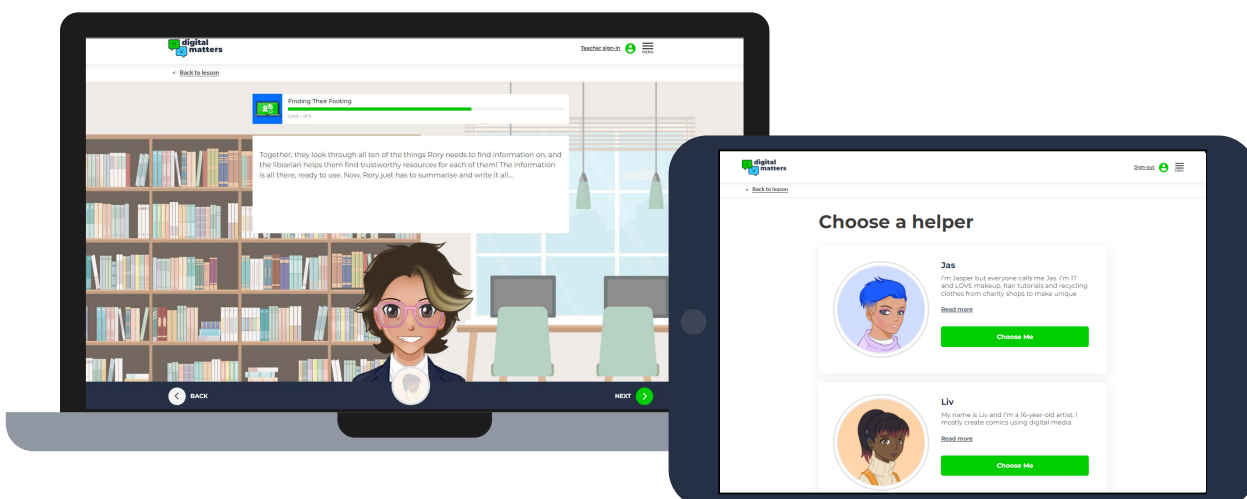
digital matters

Teacher sign-in

MENU

< Back to lesson

Finding Their Footing

Card 1 of 3

Together, they look through all ten of the things Rory needs to find information on, and the librarian helps them find trustworthy resources for each of them! The information is all there, ready to use. Now, Rory just has to summarise and write it all...

BACK

NEXT

digital matters

Sign out

MENU

< Back to lesson

Choose a helper

Jas

I'm Jasper but everyone calls me Jas. I'm 17 and LOVE makeup, hair tutorials and recycling clothes from charity shops to make unique

Read more

Choose Me

Liv

My name is Liv and I'm a 16-year-old artist. I mostly create comics using digital media.

Read more

Choose Me